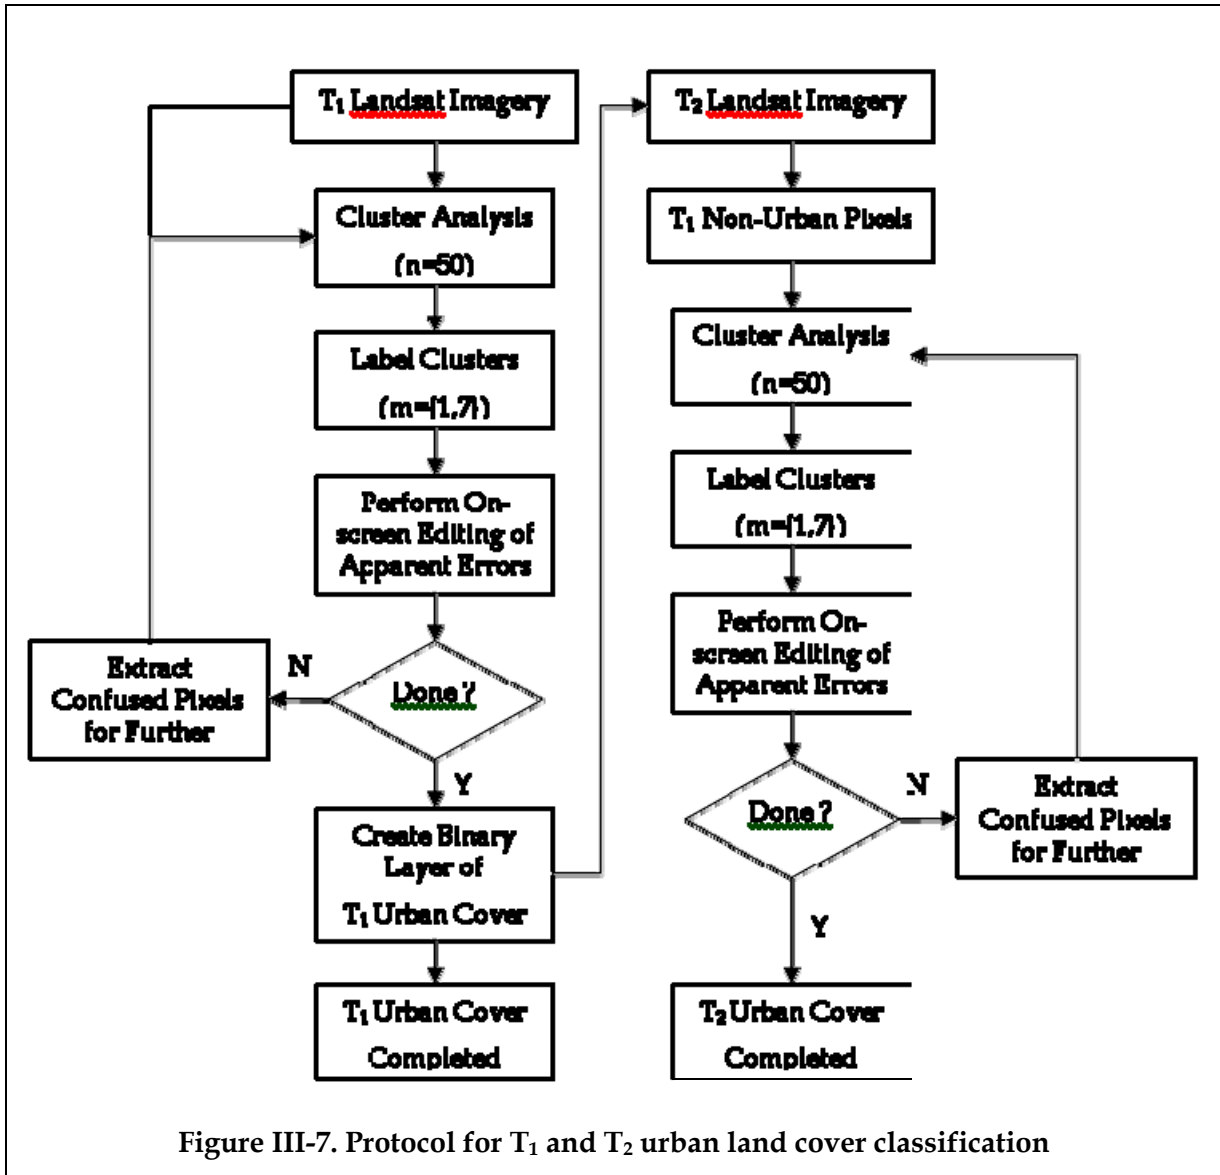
$T_1$ Landsat Imagery

Cluster Analysis (n=50)

Label Clusters (m={1,7})

Perform On-screen Editing of Apparent Errors

Done ?

N

Extract Confused Pixels for Further

Y

Create Binary Layer of $T_1$ Urban Cover

$T_1$ Urban Cover Completed

$T_2$ Landsat Imagery

$T_1$ Non-Urban Pixels

Cluster Analysis (n=50)

Label Clusters (m={1,7})

Perform On-screen Editing of Apparent Errors

Done ?

N

Extract Confused Pixels for Further

Y

$T_2$ Urban Cover Completed

Figure III-7. Protocol for $T_1$ and $T_2$ urban land cover classification